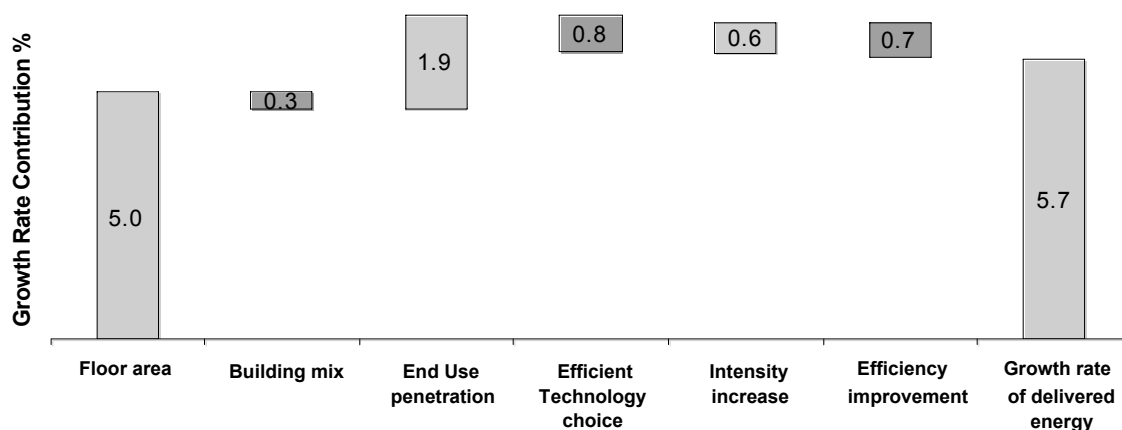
Growth Rate Contribution %

5.0

0.3

1.9

0.8

0.6

0.7

5.7

Floor area

Building mix

End Use penetration

Efficient Technology choice

Intensity increase

Efficiency improvement

Growth rate of delivered energy